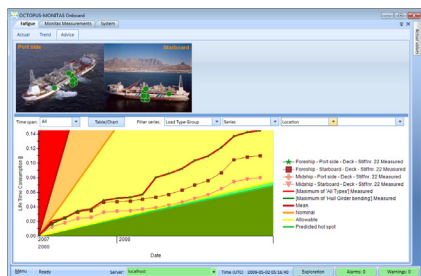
OCTOPUS-MONITAS Onboard
Fatigue | Monitas Measurements | System
Actual | Trend | Advice
Port side
Starboard
Time span: All | Table/Chart | Filter series: Load Type Group | Series | Location
Life Time Consumption []
0.14
0.12
0.1
0.08
0.06
0.04
0.02
0.00
2007
2008
2008
Date
Foreship - Port side - Deck - Stiffnr. 22 Measured
Foreship - Starboard - Deck - Stiffnr. 22 Measured
Midship - Port side - Deck - Stiffnr. 22 Measured
Midship - Starboard - Deck - Stiffnr. 22 Measured
[Maximum of 'All Types'] Measured
[Maximum of 'Hull Girder bending'] Measured
Mean
Nominal
Allowable
Predicted hot spot
Menu | Ready | Server: localhost | Time (UTC): 2009-03-02 05:16:40 | Exploration | Alarms: 0 | Warnings: 0